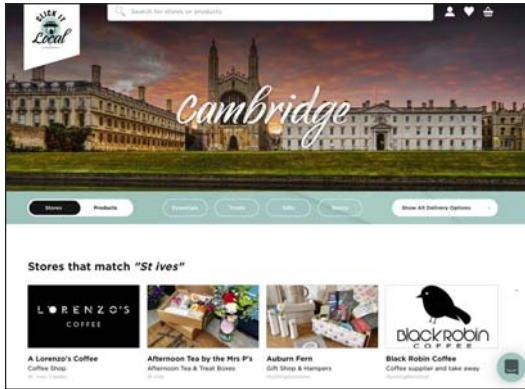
CLICK IT Local

Search for stores or products

Cambridge

Stores Products

Essentials Treats Gifts Beauty

Show All Delivery Options

Stores that match "St ives"

L'ORENZO'S COFFEE

BLACK ROBIN COFFEE

A Lorenzo's Coffee
Coffee Shop
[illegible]

Afternoon Tea by the Mrs P's
Afternoon Tea & Treat Boxes
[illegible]

Auburn Fern
Gift Shop & Hampers
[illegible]

Black Robin Coffee
Coffee supplier and take away
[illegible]